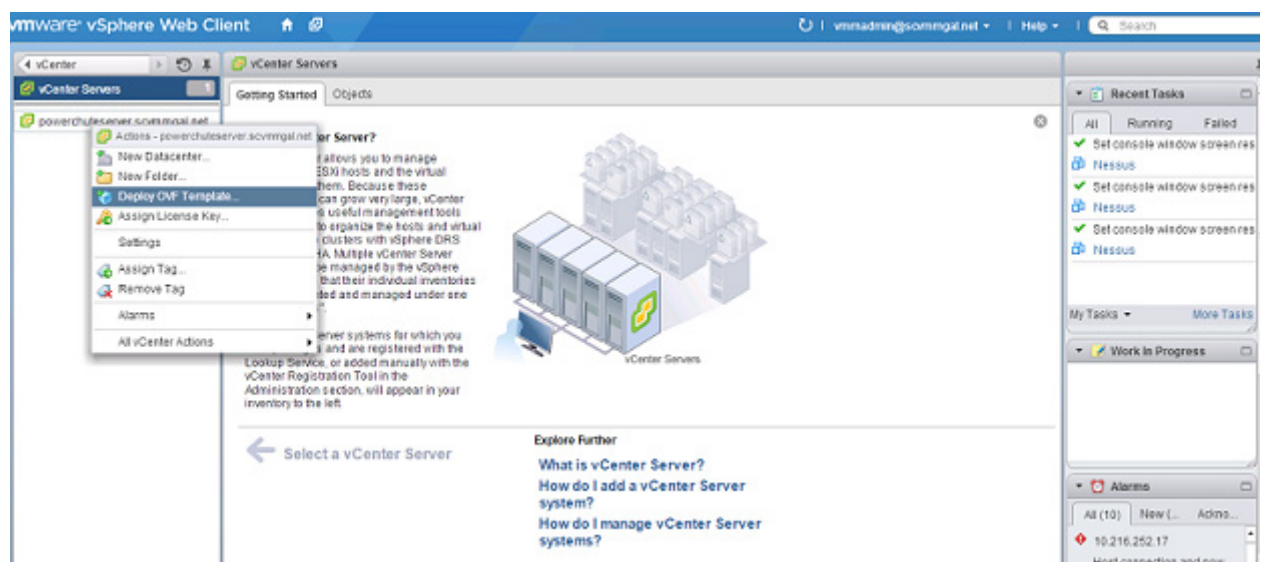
vmware® vSphere Web Client

vmmadmin@scmmgal.net ▾ | Help ▾ | Search

vCenter

vCenter Servers 1

powerchuteserver.scvmmgal.net

Actions - powerchuteserver.scvmmgal.net
New Datacenter...
New Folder...
Deploy OVF Template...
Assign License Key...
Settings
Assign Tag...
Remove Tag
Alarms
All vCenter Actions

vCenter Servers

Getting Started | Objects

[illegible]er Server?

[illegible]r allows you to manage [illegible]ESXi hosts and the virtual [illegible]them. Because these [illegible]can grow very large, vCenter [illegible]s useful management tools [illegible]to organize the hosts and virtual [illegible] clusters with vSphere DRS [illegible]HA. Multiple vCenter Server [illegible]e managed by the vSphere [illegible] that their individual inventories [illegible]ded and managed under one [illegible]

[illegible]erver systems for which you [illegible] and are registered with the Lookup Service, or added manually with the vCenter Registration Tool in the Administration section, will appear in your inventory to the left

vCenter Servers

Select a vCenter Server

Explore Further
What is vCenter Server?
How do I add a vCenter Server system?
How do I manage vCenter Server systems?

Recent Tasks
All | Running | Failed
Set console window screen res
Nessus
Set console window screen res
Nessus
Set console window screen res
Nessus
My Tasks ▾ | More Tasks

Work In Progress

Alarms
All (10) | New (... | Ackno...
10.216.252.17
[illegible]